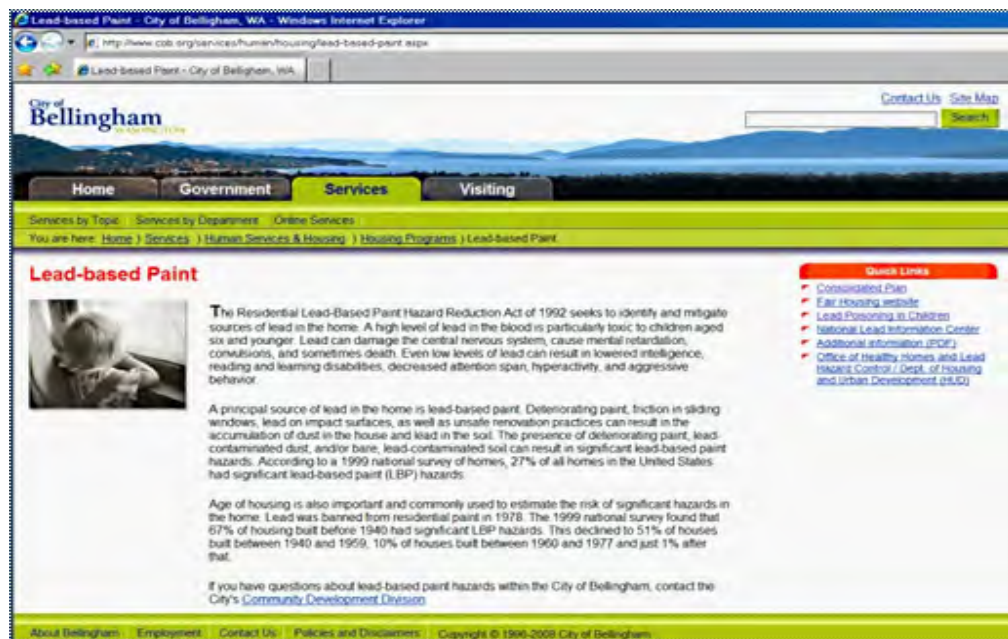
Lead-based Paint - City of Bellingham, WA - Windows Internet Explorer

http://www.cob.org/services/human/housing/lead-based-paint.aspx

Lead-based Paint - City of Bellingham, WA

City of Bellingham WASHINGTON

Contact Us Site Map

Search

Home Government Services Visiting

Services by Topic Services by Department Online Services

You are here: Home ) Services ) Human Services & Housing ) Housing Programs ) Lead-based Paint

Lead-based Paint

The Residential Lead-Based Paint Hazard Reduction Act of 1992 seeks to identify and mitigate sources of lead in the home. A high level of lead in the blood is particularly toxic to children aged six and younger. Lead can damage the central nervous system, cause mental retardation, convulsions, and sometimes death. Even low levels of lead can result in lowered intelligence, reading and learning disabilities, decreased attention span, hyperactivity, and aggressive behavior.

A principal source of lead in the home is lead-based paint. Deteriorating paint, friction in sliding windows, lead on impact surfaces, as well as unsafe renovation practices can result in the accumulation of dust in the house and lead in the soil. The presence of deteriorating paint, lead-contaminated dust, and/or bare, lead-contaminated soil can result in significant lead-based paint hazards. According to a 1999 national survey of homes, 27% of all homes in the United States had significant lead-based paint (LBP) hazards.

Age of housing is also important and commonly used to estimate the risk of significant hazards in the home. Lead was banned from residential paint in 1978. The 1999 national survey found that 67% of housing built before 1940 had significant LBP hazards. This declined to 51% of houses built between 1940 and 1959, 10% of houses built between 1960 and 1977 and just 1% after that.

If you have questions about lead-based paint hazards within the City of Bellingham, contact the City's Community Development Division

Quick Links
Consolidated Plan
Fair Housing website
Lead Poisoning in Children
National Lead Information Center
Additional information (PDF)
Office of Healthy Homes and Lead Hazard Control / Dept. of Housing and Urban Development (HUD)

About Bellingham Employment Contact Us Policies and Disclaimers Copyright © 1996-2009 City of Bellingham